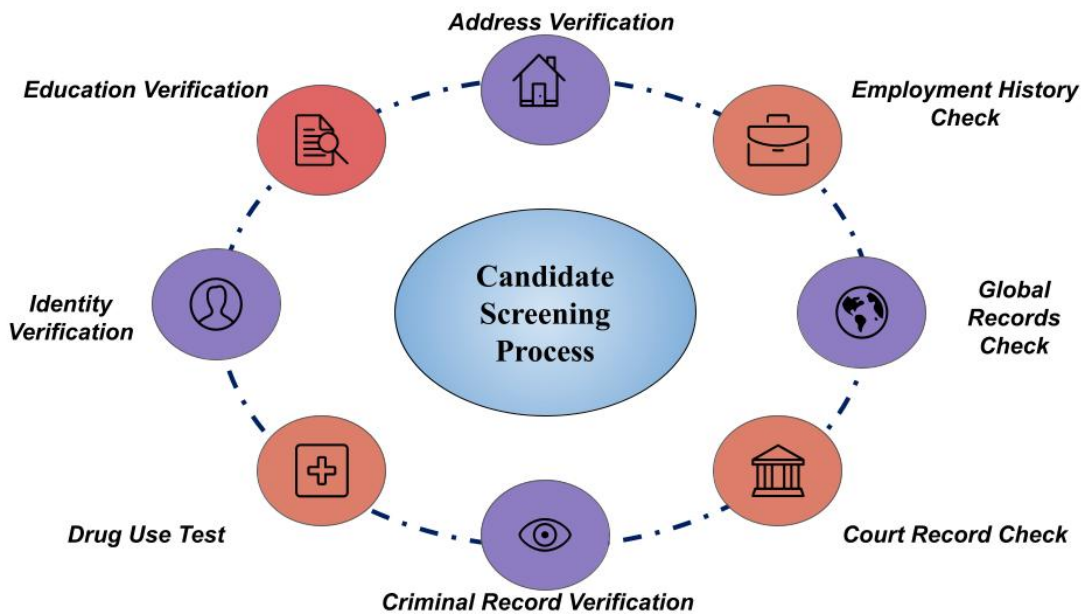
Address Verification

Employment History Check

Global Records Check

Court Record Check

Criminal Record Verification

Drug Use Test

Identity Verification

Education Verification

Candidate Screening Process